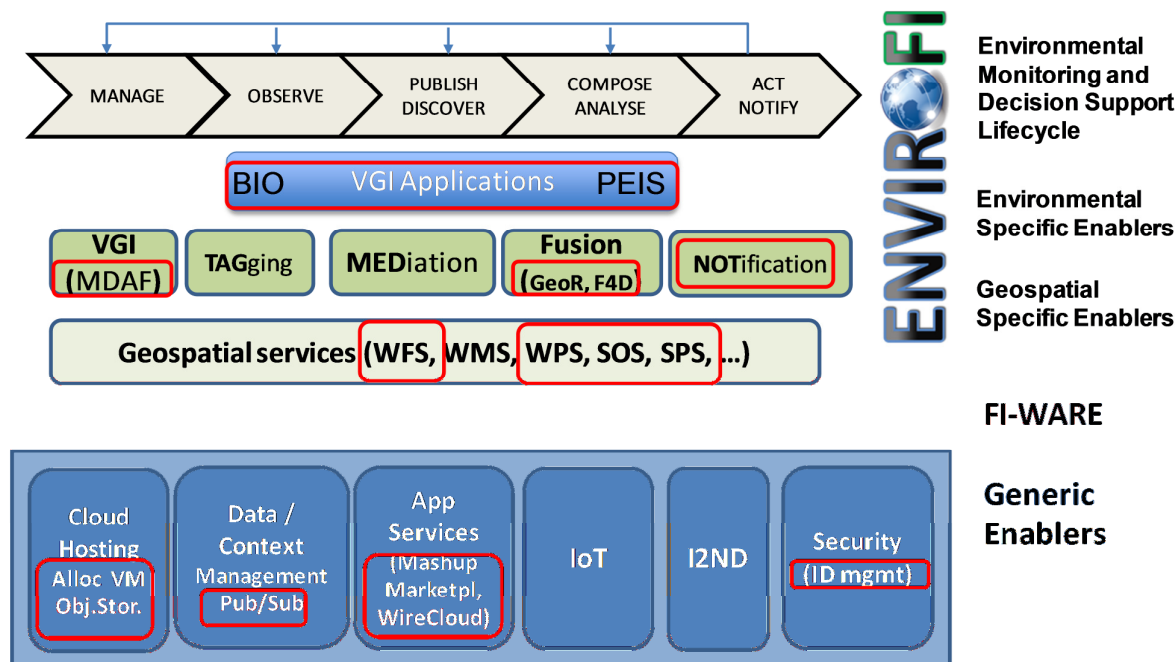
MANAGE
OBSERVE
PUBLISH DISCOVER
COMPOSE ANALYSE
ACT NOTIFY

ENVIROFI

Environmental Monitoring and Decision Support Lifecycle

BIO VGI Applications PEIS

Environmental Specific Enablers

VGI (MDAF)
TAGging
MEDiation
Fusion (GeoR, F4D)
NOTification

Geospatial Specific Enablers

Geospatial services (WFS, WMS, WPS, SOS, SPS, …)

FI-WARE

Cloud Hosting Alloc VM Obj.Stor.
Data / Context Management Pub/Sub
App Services (Mashup Marketpl, WireCloud)
IoT
I2ND
Security (ID mgmt)

Generic Enablers